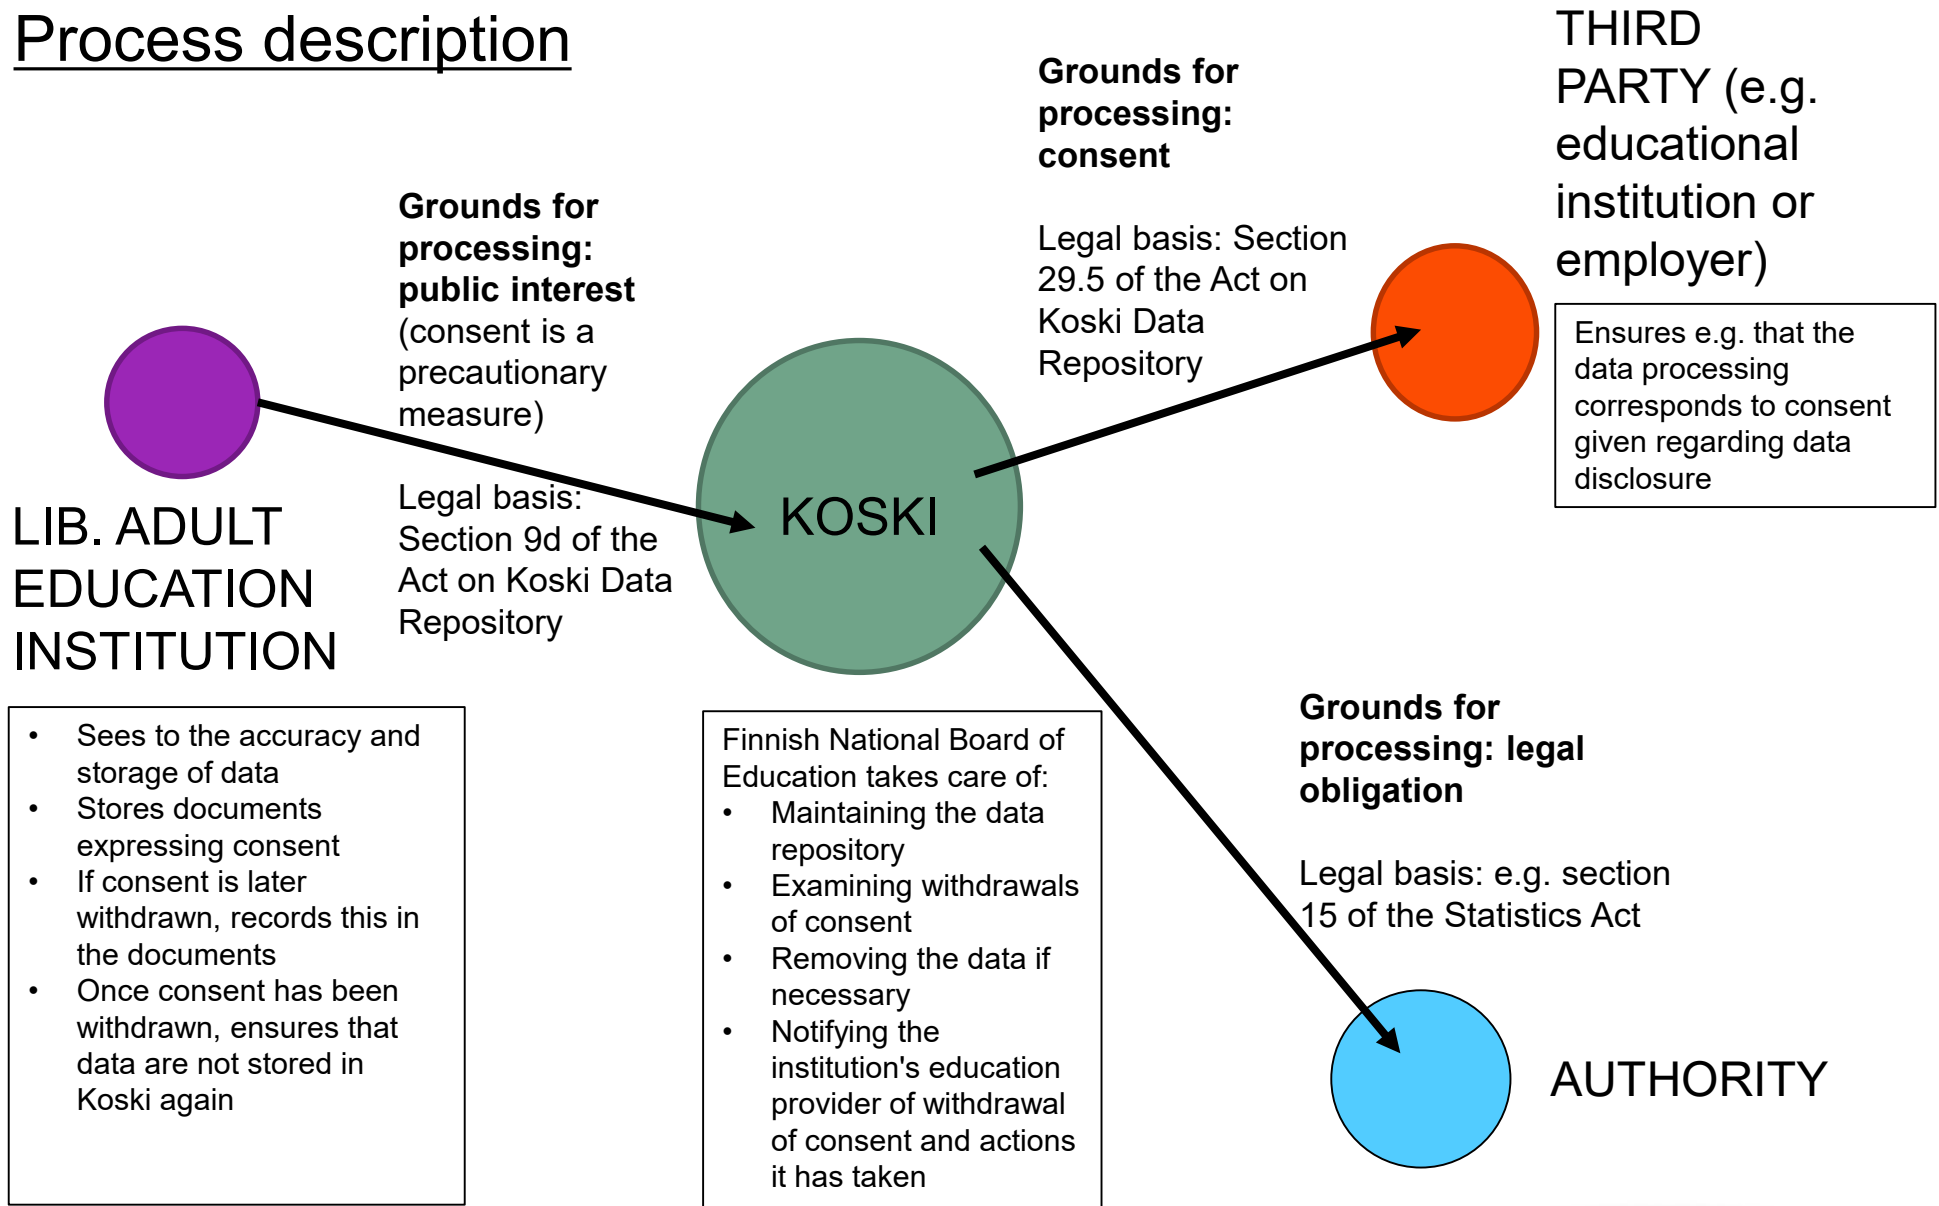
Process description

LIB. ADULT EDUCATION INSTITUTION

- Sees to the accuracy and storage of data
- Stores documents expressing consent
- If consent is later withdrawn, records this in the documents
- Once consent has been withdrawn, ensures that data are not stored in Koski again

**Grounds for processing: public interest** (consent is a precautionary measure)

Legal basis: Section 9d of the Act on Koski Data Repository

KOSKI

Finnish National Board of Education takes care of:
- Maintaining the data repository
- Examining withdrawals of consent
- Removing the data if necessary
- Notifying the institution's education provider of withdrawal of consent and actions it has taken

**Grounds for processing: consent**

Legal basis: Section 29.5 of the Act on Koski Data Repository

THIRD PARTY (e.g. educational institution or employer)

Ensures e.g. that the data processing corresponds to consent given regarding data disclosure

**Grounds for processing: legal obligation**

Legal basis: e.g. section 15 of the Statistics Act

AUTHORITY